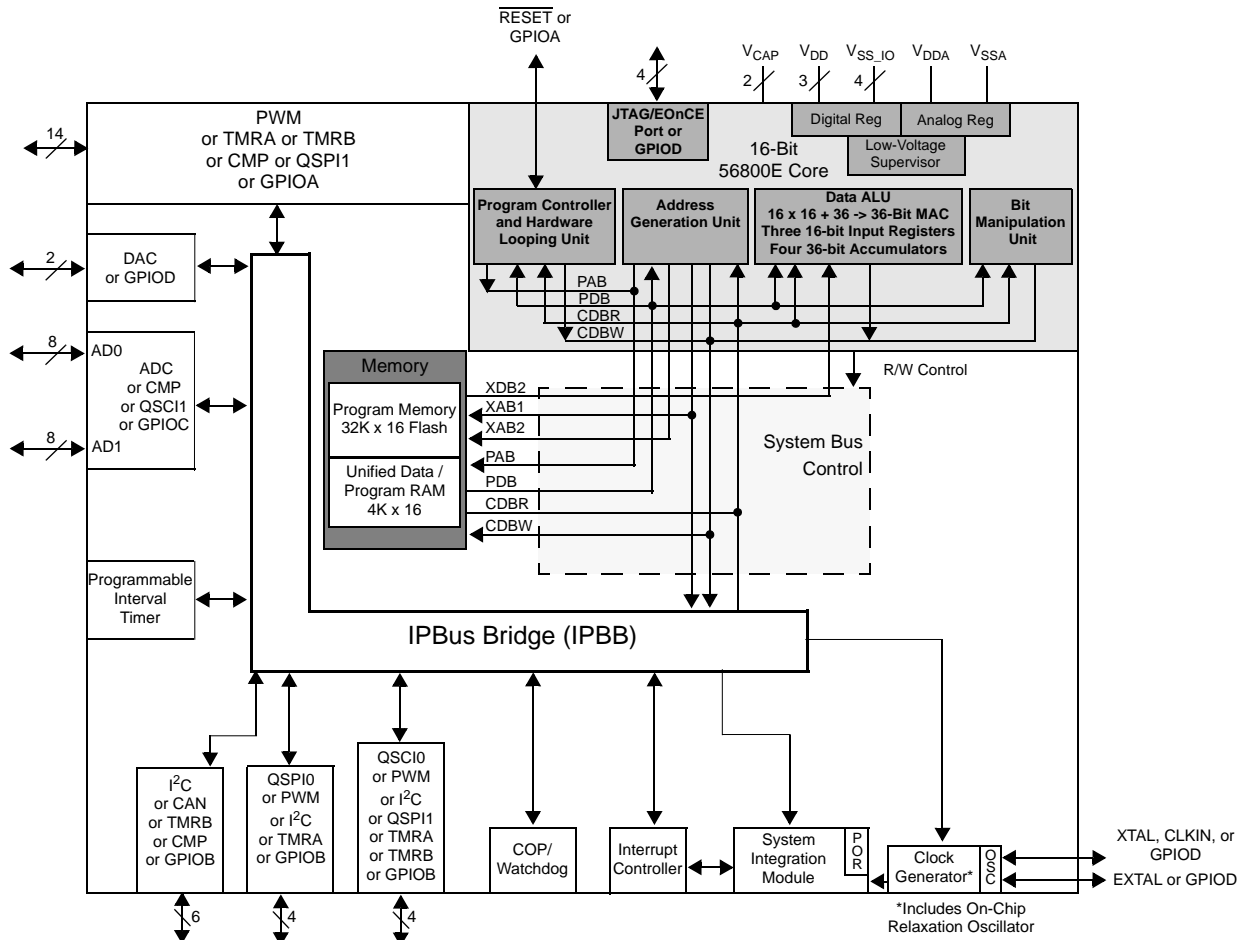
$\overline{\text{RESET}}$ or GPIOA

4

$V_{CAP}$ $V_{DD}$ $V_{SS\_IO}$ $V_{DDA}$ $V_{SSA}$

2 3 4

14

PWM or TMRA or TMRB or CMP or QSPI1 or GPIOA

JTAG/EOnCE Port or GPIOD

Digital Reg

Analog Reg

Low-Voltage Supervisor

16-Bit 56800E Core

Program Controller and Hardware Looping Unit

Address Generation Unit

Data ALU 16 x 16 + 36 -> 36-Bit MAC Three 16-bit Input Registers Four 36-bit Accumulators

Bit Manipulation Unit

2

DAC or GPIOD

PAB

PDB

CDBR

CDBW

8

AD0

ADC or CMP or QSCI1 or GPIOC

8

AD1

Memory

Program Memory 32K x 16 Flash

Unified Data / Program RAM 4K x 16

R/W Control

XDB2

XAB1

XAB2

PAB

PDB

CDBR

CDBW

System Bus Control

Programmable Interval Timer

IPBus Bridge (IPBB)

I$^2$C or CAN or TMRB or CMP or GPIOB

QSPI0 or PWM or I$^2$C or TMRA or GPIOB

QSCI0 or PWM or I$^2$C or QSPI1 or TMRA or TMRB or GPIOB

COP/ Watchdog

Interrupt Controller

System Integration Module

P O R

Clock Generator*

O S C

XTAL, CLKIN, or GPIOD

EXTAL or GPIOD

6 4 4

*Includes On-Chip Relaxation Oscillator